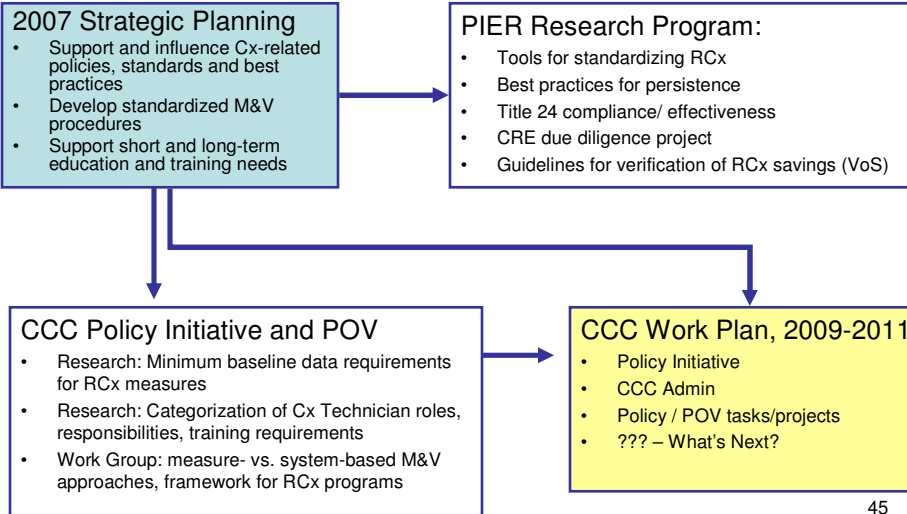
2007 Strategic Planning

- Support and influence Cx-related policies, standards and best practices
- Develop standardized M&V procedures
- Support short and long-term education and training needs

PIER Research Program:

- Tools for standardizing RCx
- Best practices for persistence
- Title 24 compliance/ effectiveness
- CRE due diligence project
- Guidelines for verification of RCx savings (VoS)

CCC Policy Initiative and POV

- Research: Minimum baseline data requirements for RCx measures
- Research: Categorization of Cx Technician roles, responsibilities, training requirements
- Work Group: measure- vs. system-based M&V approaches, framework for RCx programs

CCC Work Plan, 2009-2011

- Policy Initiative
- CCC Admin
- Policy / POV tasks/projects
- ??? – What's Next?

45